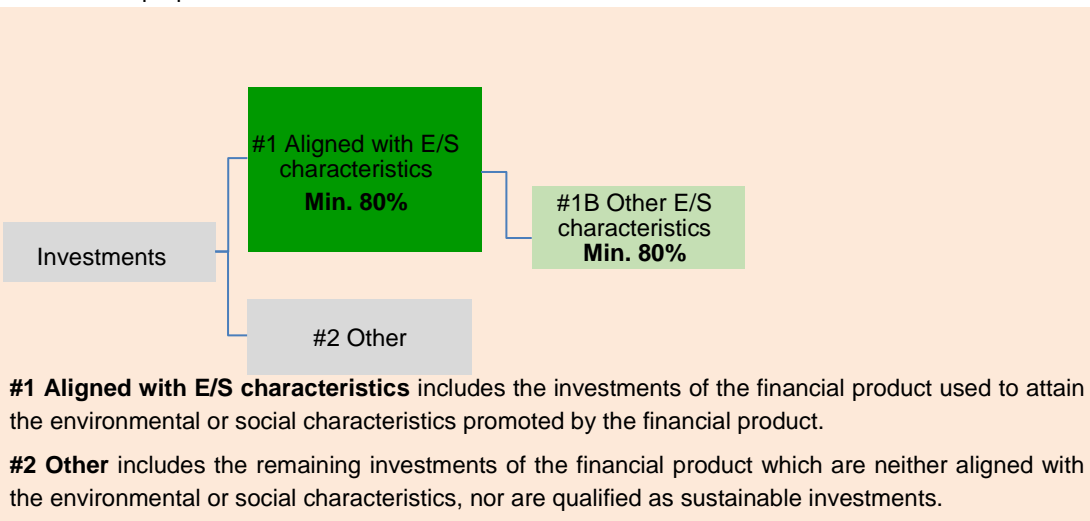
Investments

#1 Aligned with E/S characteristics
Min. 80%

#1B Other E/S characteristics
Min. 80%

#2 Other

**#1 Aligned with E/S characteristics** includes the investments of the financial product used to attain the environmental or social characteristics promoted by the financial product.

**#2 Other** includes the remaining investments of the financial product which are neither aligned with the environmental or social characteristics, nor are qualified as sustainable investments.